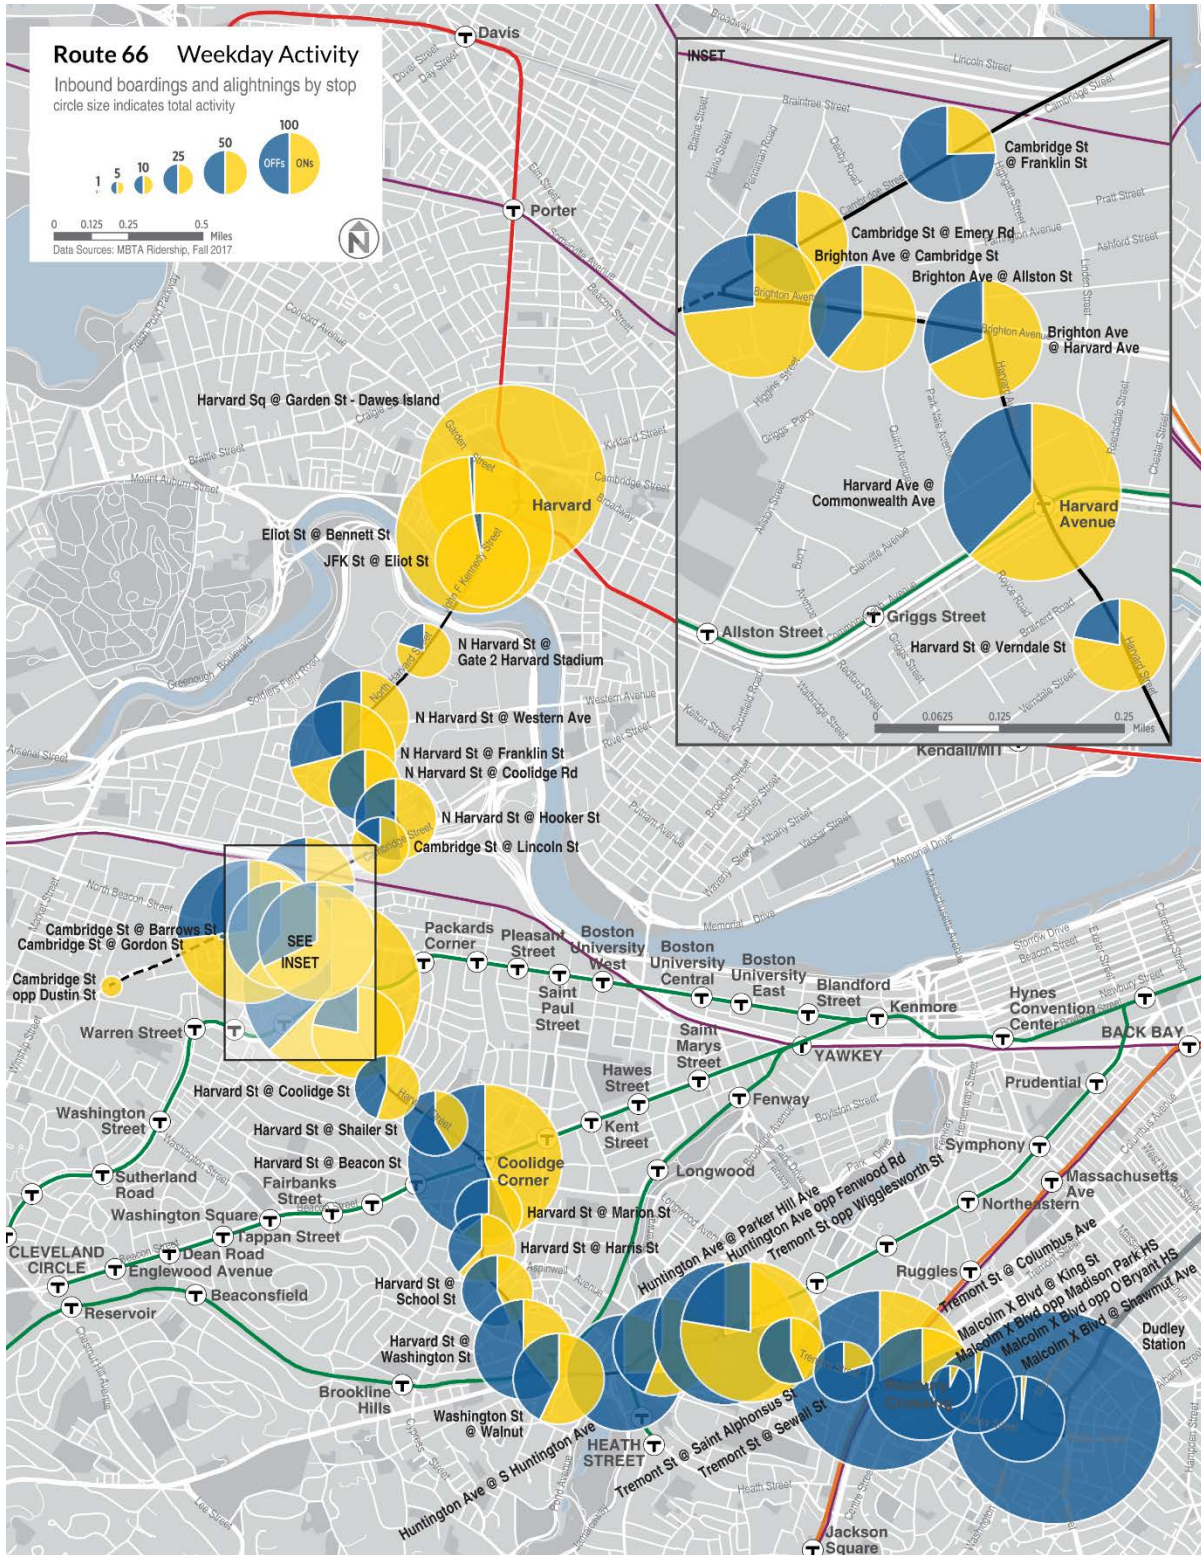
Route 66 Weekday Activity
Inbound boardings and alightings by stop
circle size indicates total activity

1 5 10 25 50 100
OFFs ONs

0 0.125 0.25 0.5 Miles
Data Sources: MBTA Ridership, Fall 2017

N

Davis
Porter
Harvard
Kendall/MIT

Harvard Sq @ Garden St - Dawes Island
Eliot St @ Bennett St
JFK St @ Eliot St
N Harvard St @ Gate 2 Harvard Stadium
N Harvard St @ Western Ave
N Harvard St @ Franklin St
N Harvard St @ Coolidge Rd
N Harvard St @ Hooker St
Cambridge St @ Lincoln St
Cambridge St @ Barrows St
Cambridge St @ Gordon St
Cambridge St opp Dustin St
SEE INSET
Harvard St @ Coolidge St
Harvard St @ Shailer St
Harvard St @ Beacon St
Harvard St @ Marion St
Harvard St @ Harris St
Harvard St @ School St
Harvard St @ Washington St
Washington St @ Walnut
Huntington Ave @ S Huntington Ave
Huntington Ave @ Parker Hill Ave
Huntington Ave opp Fenwood Rd
Tremont St opp Wigglesworth St
Tremont St @ Saint Alphonsus St
Tremont St @ Sewall St
Tremont St @ Columbus Ave
Malcolm X Blvd @ King St
Malcolm X Blvd opp Madison Park HS
Malcolm X Blvd opp O'Bryant HS
Malcolm X Blvd @ Shawmut Ave
Dudley Station

Packards Corner
Pleasant Street
Boston University West
Saint Paul Street
Boston University Central
Boston University East
Blandford Street
Kenmore
Hynes Convention Center
BACK BAY
YAWKEY
Saint Marys Street
Hawes Street
Kent Street
Fenway
Longwood
Coolidge Corner
Prudential
Symphony
Massachusetts Ave
Northeastern
Ruggles
Warren Street
Washington Street
Sutherland Road
Fairbanks Street
Washington Square
Tappan Street
Dean Road
Englewood Avenue
CLEVELAND CIRCLE
Beaconsfield
Reservoir
Brookline Hills
HEATH STREET
Jackson Square

INSET
Cambridge St @ Franklin St
Cambridge St @ Emery Rd
Brighton Ave @ Cambridge St
Brighton Ave @ Allston St
Brighton Ave @ Harvard Ave
Harvard Ave @ Commonwealth Ave
Harvard Avenue
Griggs Street
Allston Street
Harvard St @ Verndale St
0 0.0625 0.125 0.25 Miles